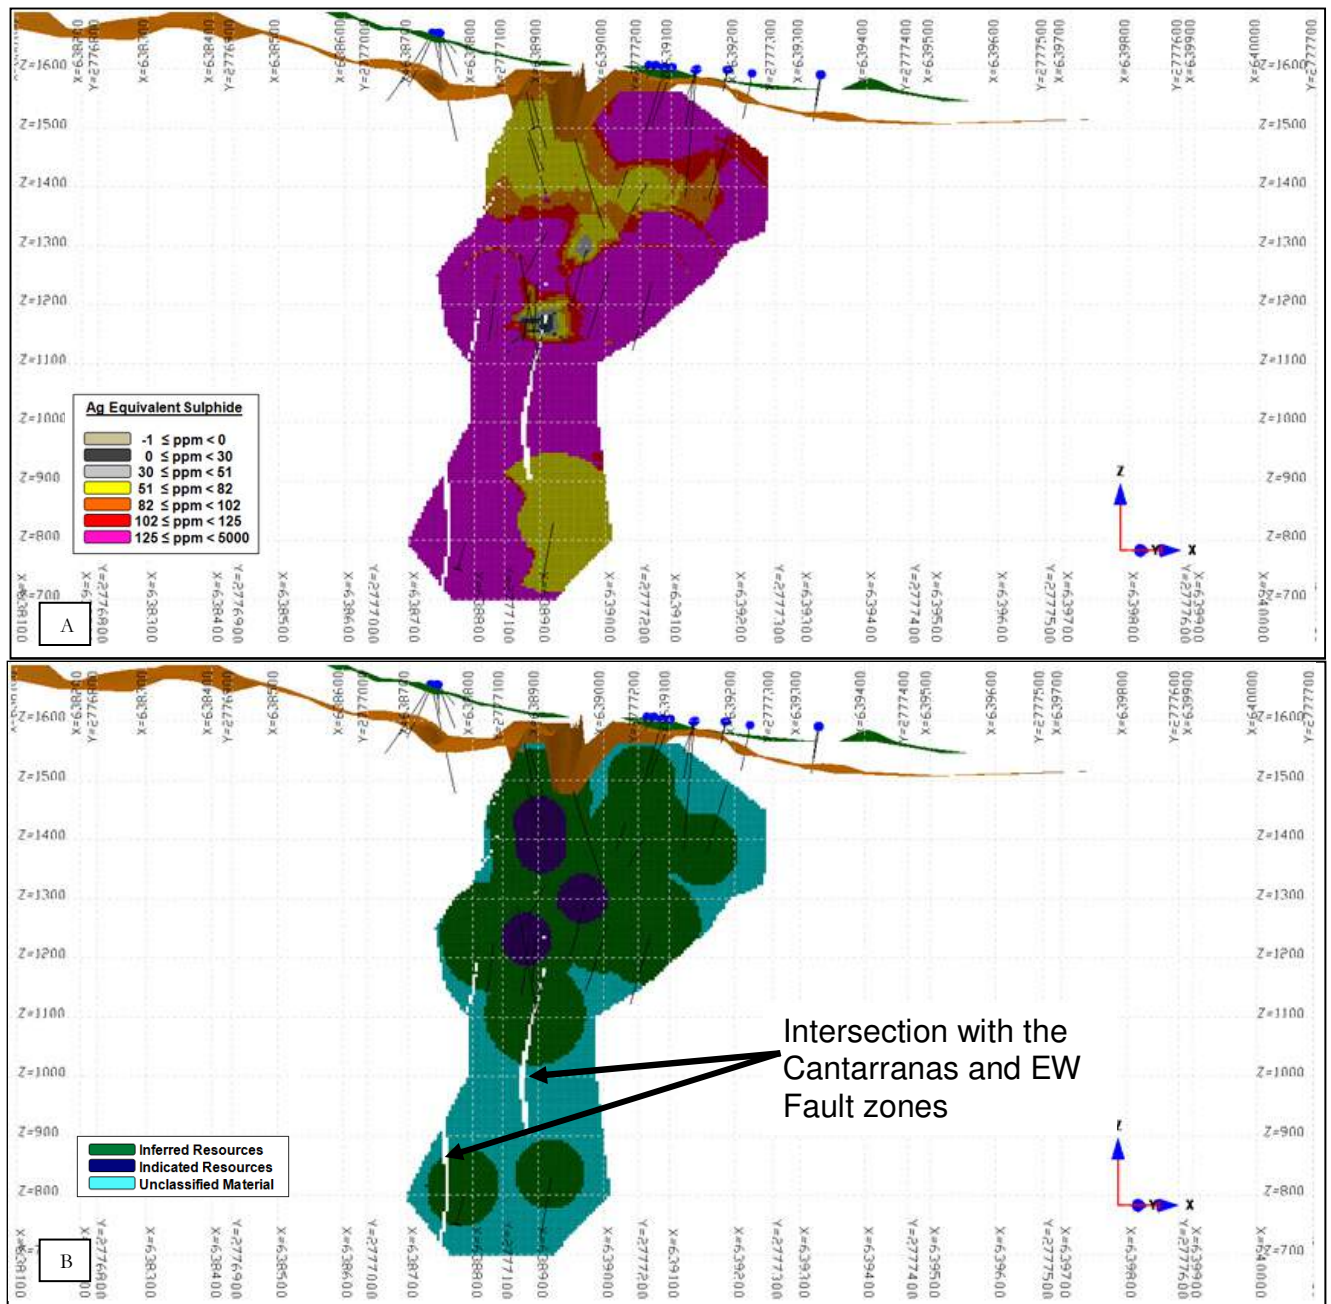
Z=1600
Z=1500
Z=1400
Z=1300
Z=1200
Z=1100
Z=1000
Z=900
Z=800
Z=700

X=638200 Y=2776800 X=638300 X=638400 Y=2776900 X=638500 X=638600 Y=2777000 X=638700 X=638800 Y=2777100 X=638900 X=639000 Y=2777200 X=639100 X=639200 Y=2777300 X=639300 X=639400 Y=2777400 X=639500 X=639600 Y=2777500 X=639700 X=639800 Y=2777600 X=639900 X=640000 Y=2777700

Ag Equivalent Sulphide
-1 ≤ ppm < 0
0 ≤ ppm < 30
30 ≤ ppm < 51
51 ≤ ppm < 82
82 ≤ ppm < 102
102 ≤ ppm < 125
125 ≤ ppm < 5000

Z
Y
X

A

Z=1600
Z=1500
Z=1400
Z=1300
Z=1200
Z=1100
Z=1000
Z=900
Z=800
Z=700

X=638200 Y=2776800 X=638300 X=638400 Y=2776900 X=638500 X=638600 Y=2777000 X=638700 X=638800 Y=2777100 X=638900 X=639000 Y=2777200 X=639100 X=639200 Y=2777300 X=639300 X=639400 Y=2777400 X=639500 X=639600 Y=2777500 X=639700 X=639800 Y=2777600 X=639900 X=640000 Y=2777700

Intersection with the Cantarranas and EW Fault zones

Inferred Resources
Indicated Resources
Unclassified Material

Z
Y
X

B